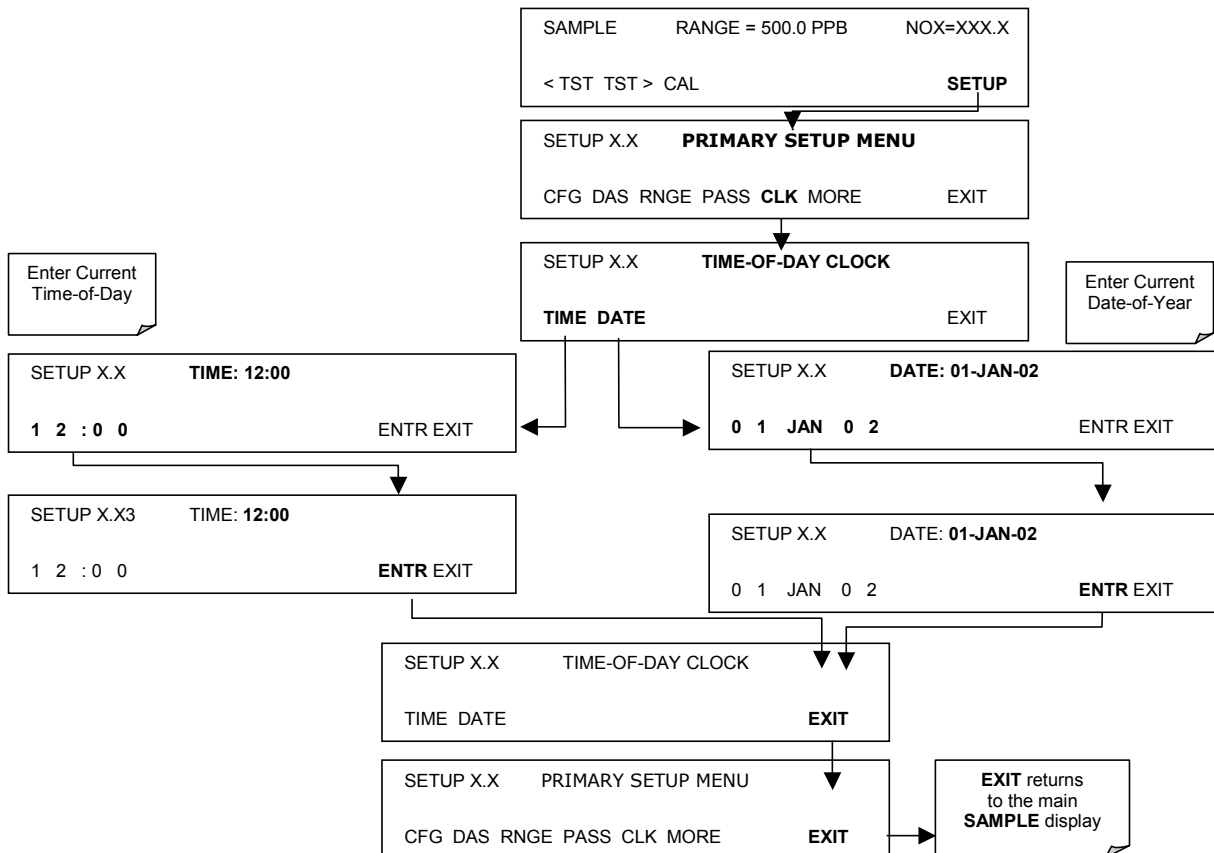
SAMPLE RANGE = 500.0 PPB NOX=XXX.X

< TST TST > CAL **SETUP**

SETUP X.X **PRIMARY SETUP MENU**

CFG DAS RNGE PASS **CLK** MORE EXIT

Enter Current Time-of-Day

SETUP X.X **TIME-OF-DAY CLOCK**

**TIME DATE** EXIT

Enter Current Date-of-Year

SETUP X.X **TIME: 12:00**

**1 2 : 0 0** ENTR EXIT

SETUP X.X **DATE: 01-JAN-02**

**0 1 JAN 0 2** ENTR EXIT

SETUP X.X3 TIME: **12:00**

1 2 : 0 0 **ENTR** EXIT

SETUP X.X DATE: **01-JAN-02**

0 1 JAN 0 2 **ENTR** EXIT

SETUP X.X TIME-OF-DAY CLOCK

TIME DATE **EXIT**

SETUP X.X PRIMARY SETUP MENU

CFG DAS RNGE PASS CLK MORE **EXIT**

**EXIT** returns to the main **SAMPLE** display